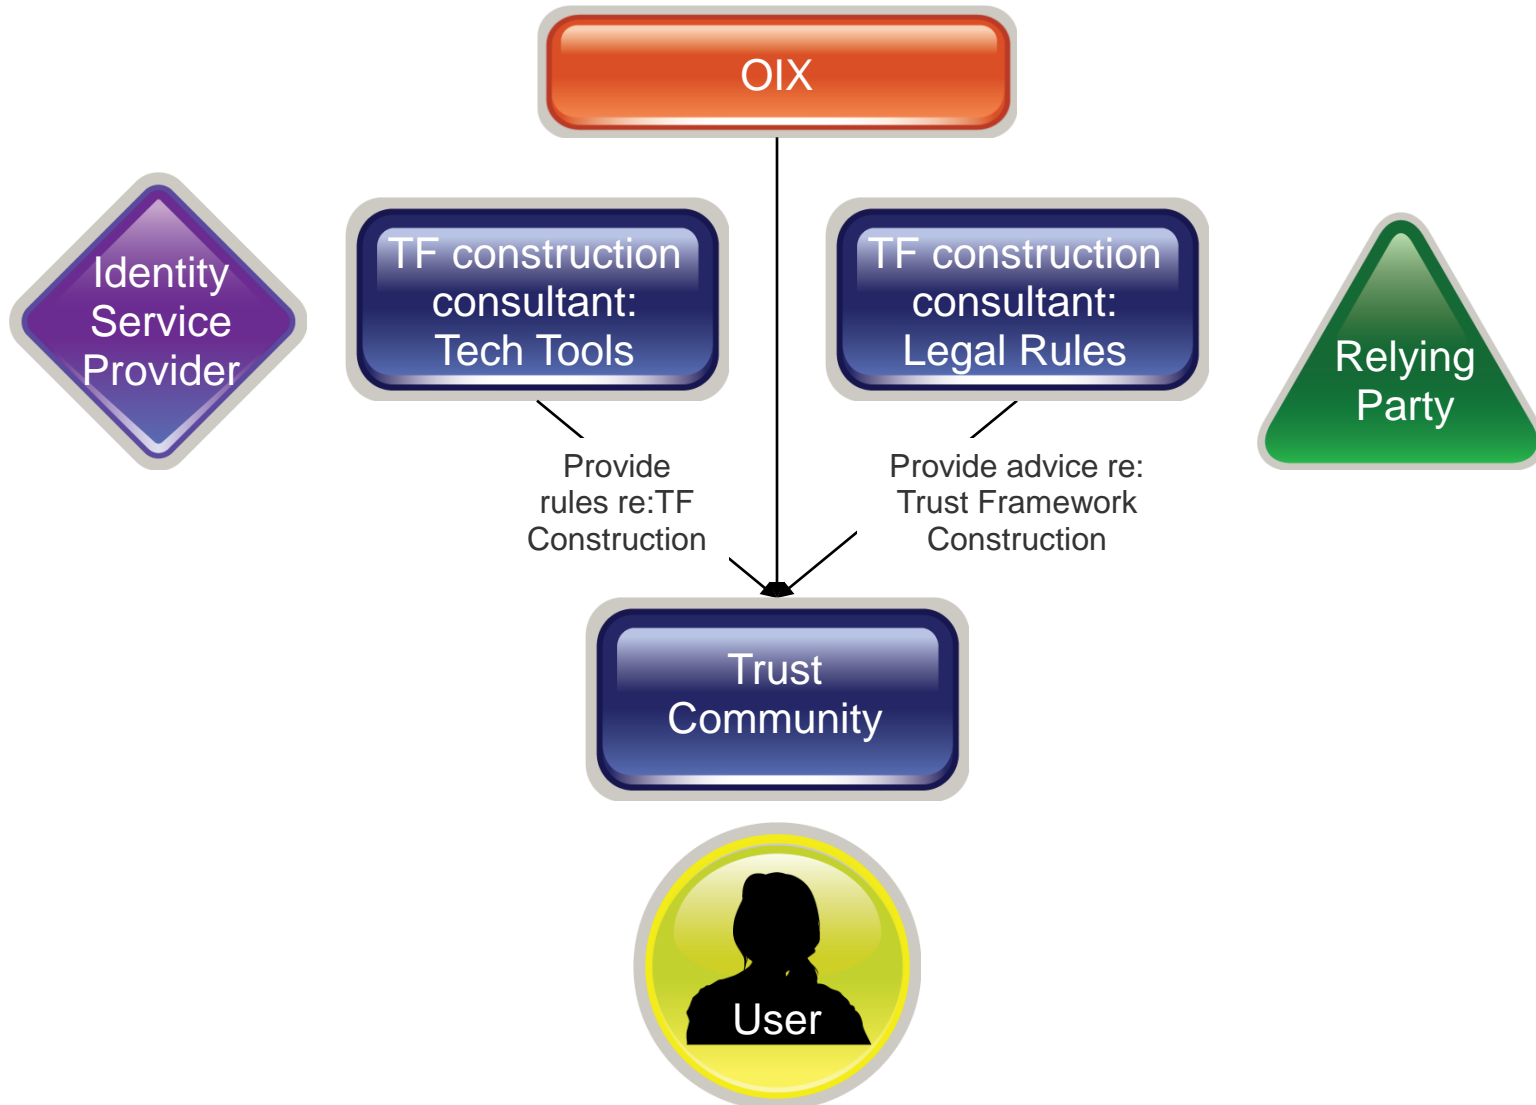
OIX

Identity Service Provider

TF construction consultant: Tech Tools

TF construction consultant: Legal Rules

Relying Party

Provide rules re:TF Construction

Provide advice re: Trust Framework Construction

Trust Community

User